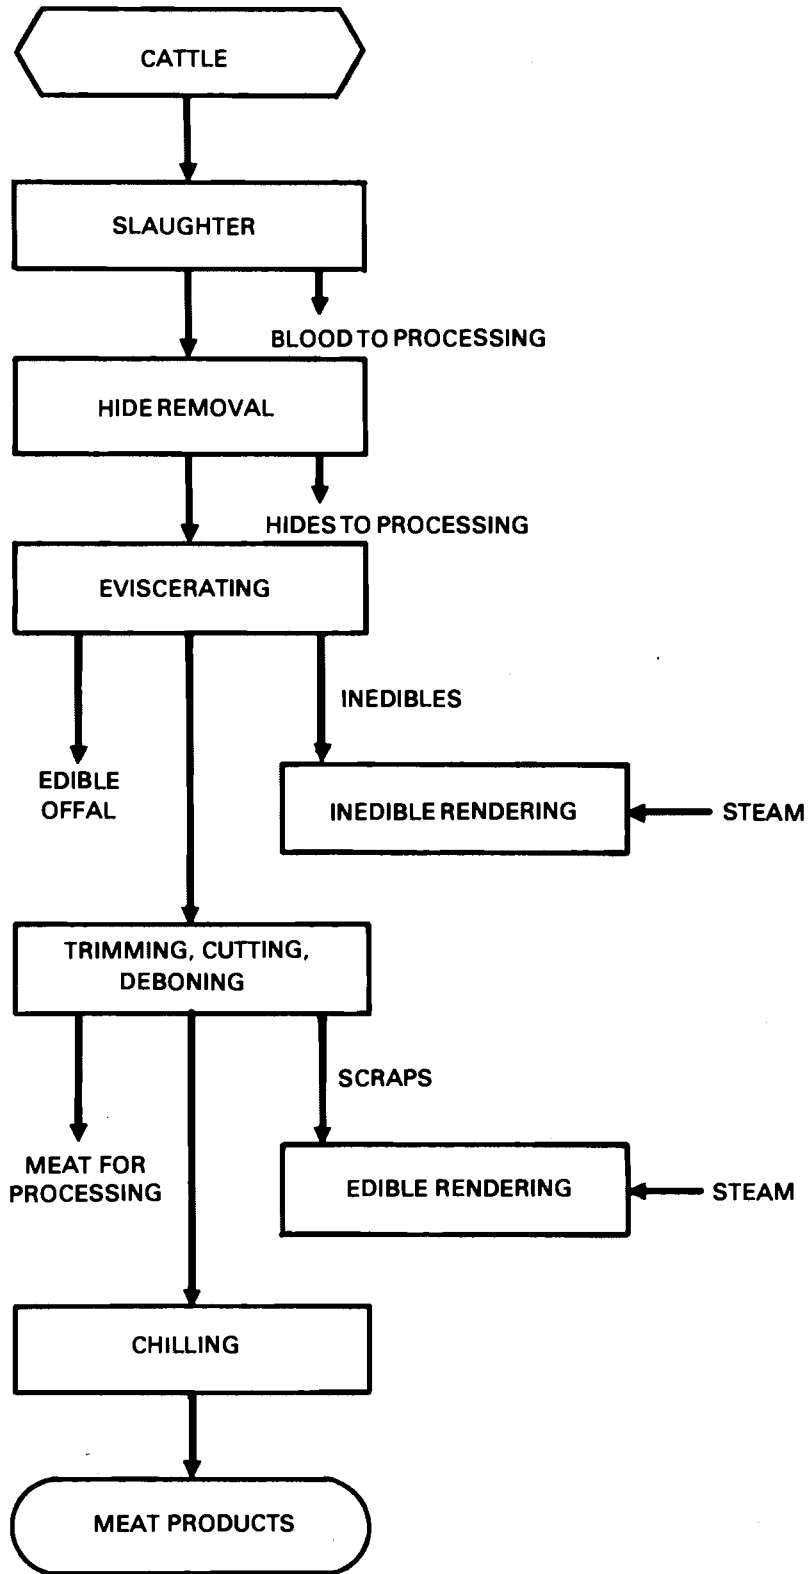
CATTLE

SLAUGHTER

BLOOD TO PROCESSING

HIDE REMOVAL

HIDES TO PROCESSING

EVISCERATING

INEDIBLES

EDIBLE OFFAL

INEDIBLE RENDERING

STEAM

TRIMMING, CUTTING, DEBONING

SCRAPS

MEAT FOR PROCESSING

EDIBLE RENDERING

STEAM

CHILLING

MEAT PRODUCTS